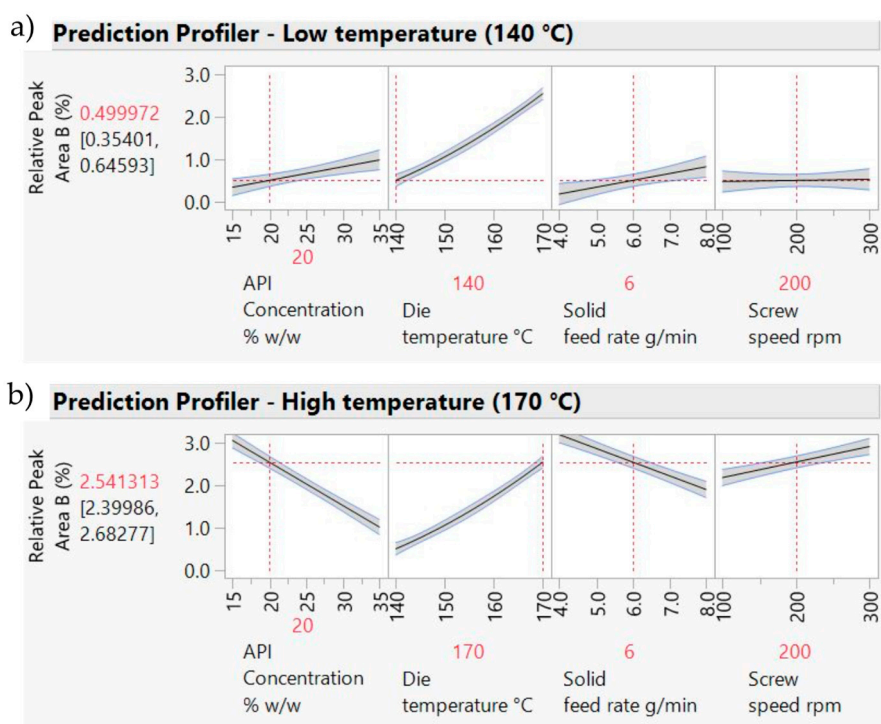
a) Prediction Profiler - Low temperature (140 °C)

Relative Peak Area B (%)
0.499972
[0.35401, 0.64593]

3.0
2.0
1.0
0.0

15 20 25 30 35
20
API Concentration % w/w

140 150 160 170
140
Die temperature °C

4.0 5.0 6.0 7.0 8.0
6
Solid feed rate g/min

100 200 300
200
Screw speed rpm

b) Prediction Profiler - High temperature (170 °C)

Relative Peak Area B (%)
2.541313
[2.39986, 2.68277]

3.0
2.0
1.0
0.0

15 20 25 30 35
20
API Concentration % w/w

140 150 160 170
170
Die temperature °C

4.0 5.0 6.0 7.0 8.0
6
Solid feed rate g/min

100 200 300
200
Screw speed rpm